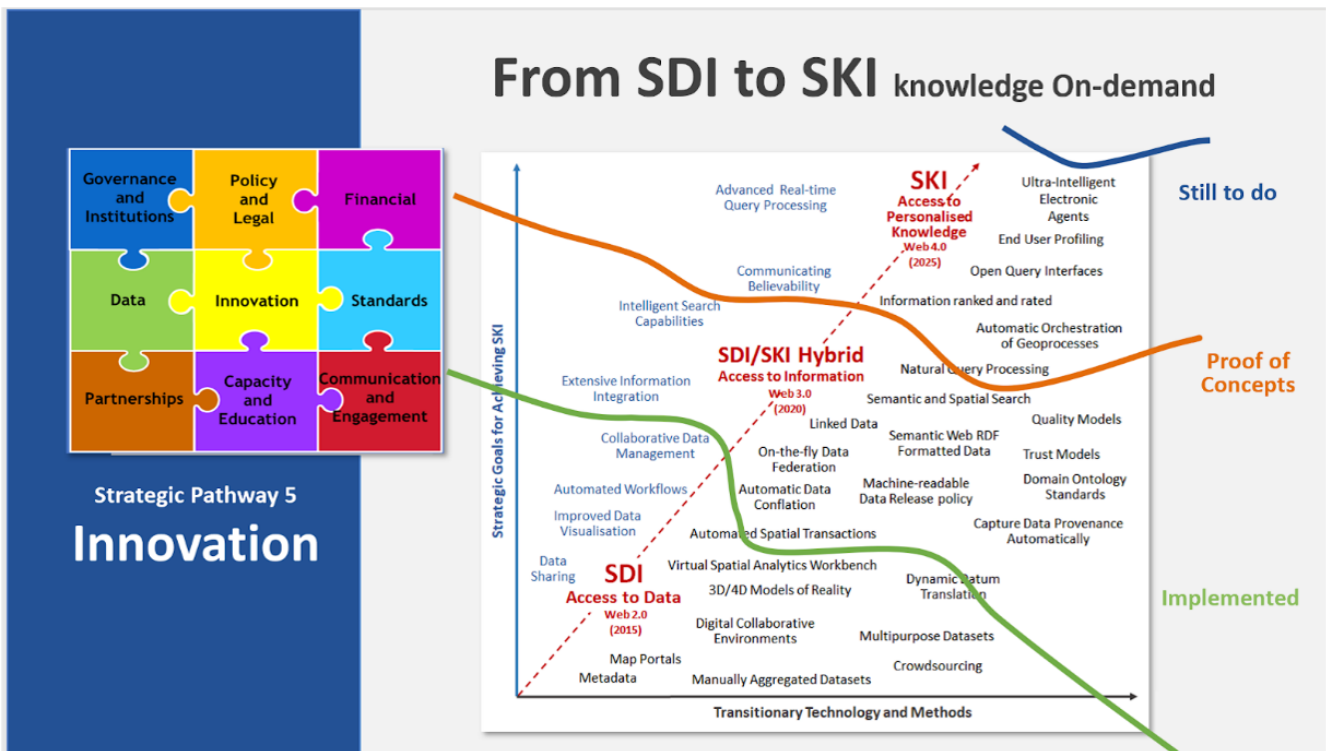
From SDI to SKI knowledge On-demand

Governance and Institutions

Policy and Legal

Financial

Data

Innovation

Standards

Partnerships

Capacity and Education

Communication and Engagement

Strategic Pathway 5

Innovation

Still to do

Proof of Concepts

Implemented

Strategic Goals for Achieving SKI

Transitionary Technology and Methods

SKI
Access to Personalised Knowledge
Web 4.0
(2025)

SDI/SKI Hybrid
Access to Information
Web 3.0
(2020)

SDI
Access to Data
Web 2.0
(2015)

Advanced Real-time Query Processing

Ultra-Intelligent Electronic Agents

End User Profiling

Communicating Believability

Open Query Interfaces

Intelligent Search Capabilities

Information ranked and rated

Automatic Orchestration of Geoprocesses

Natural Query Processing

Extensive Information Integration

Semantic and Spatial Search

Quality Models

Linked Data

Collaborative Data Management

Semantic Web RDF Formatted Data

Trust Models

On-the-fly Data Federation

Domain Ontology Standards

Automated Workflows

Automatic Data Conflation

Machine-readable Data Release policy

Improved Data Visualisation

Automated Spatial Transactions

Capture Data Provenance Automatically

Data Sharing

Virtual Spatial Analytics Workbench

3D/4D Models of Reality

Dynamic Datum Translation

Digital Collaborative Environments

Multipurpose Datasets

Map Portals

Crowdsourcing

Metadata

Manually Aggregated Datasets